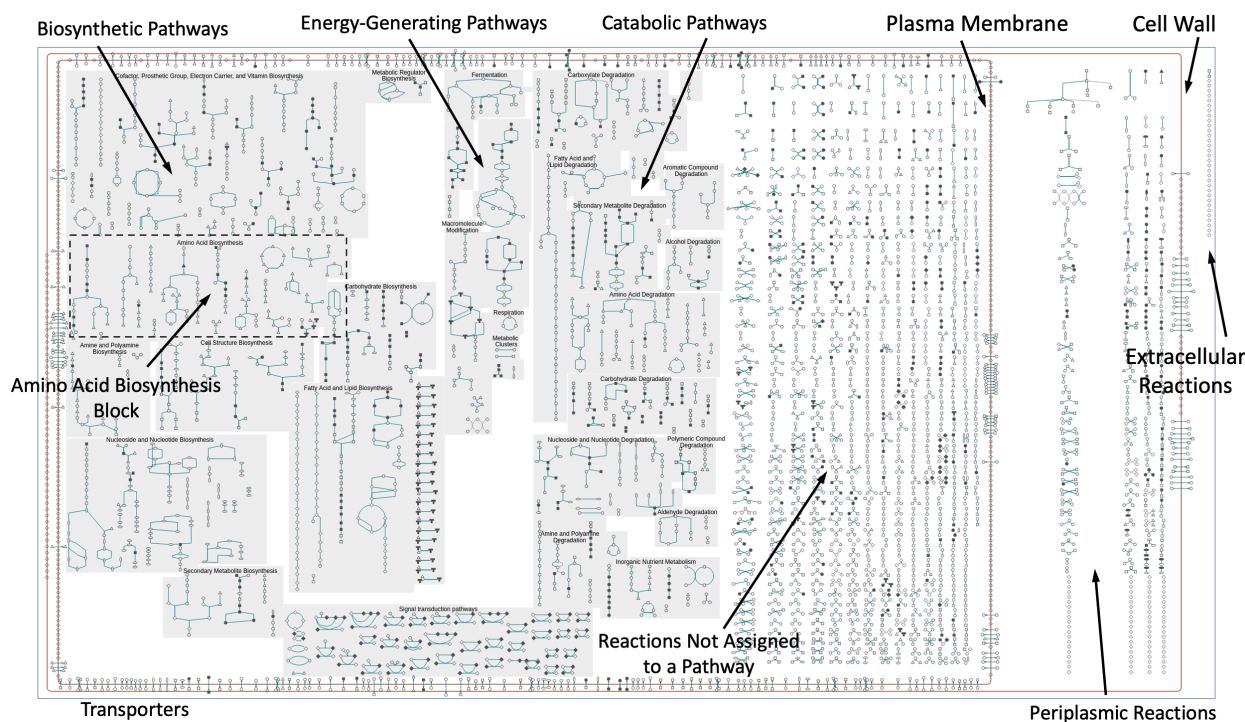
Biosynthetic Pathways

Energy-Generating Pathways

Catabolic Pathways

Plasma Membrane

Cell Wall

Cofactor, Prosthetic Group, Electron Carrier, and Vitamin Biosynthesis

Metabolic Regulator Biosynthesis

Fermentation

Carboxylate Degradation

Fatty Acid and Lipid Degradation

Aromatic Compound Degradation

Secondary Metabolite Degradation

Macromolecule Modification

Alcohol Degradation

Amino Acid Biosynthesis

Carbohydrate Biosynthesis

Respiration

Amino Acid Degradation

Metabolic Clusters

Amine and Polyamine Biosynthesis

Cell Structure Biosynthesis

Extracellular Reactions

Amino Acid Biosynthesis Block

Fatty Acid and Lipid Biosynthesis

Carbohydrate Degradation

Nucleoside and Nucleotide Biosynthesis

Nucleoside and Nucleotide Degradation

Polymeric Compound Degradation

Aldehyde Degradation

Amine and Polyamine Degradation

Inorganic Nutrient Metabolism

Secondary Metabolite Biosynthesis

Signal transduction pathways

Reactions Not Assigned to a Pathway

Transporters

Periplasmic Reactions